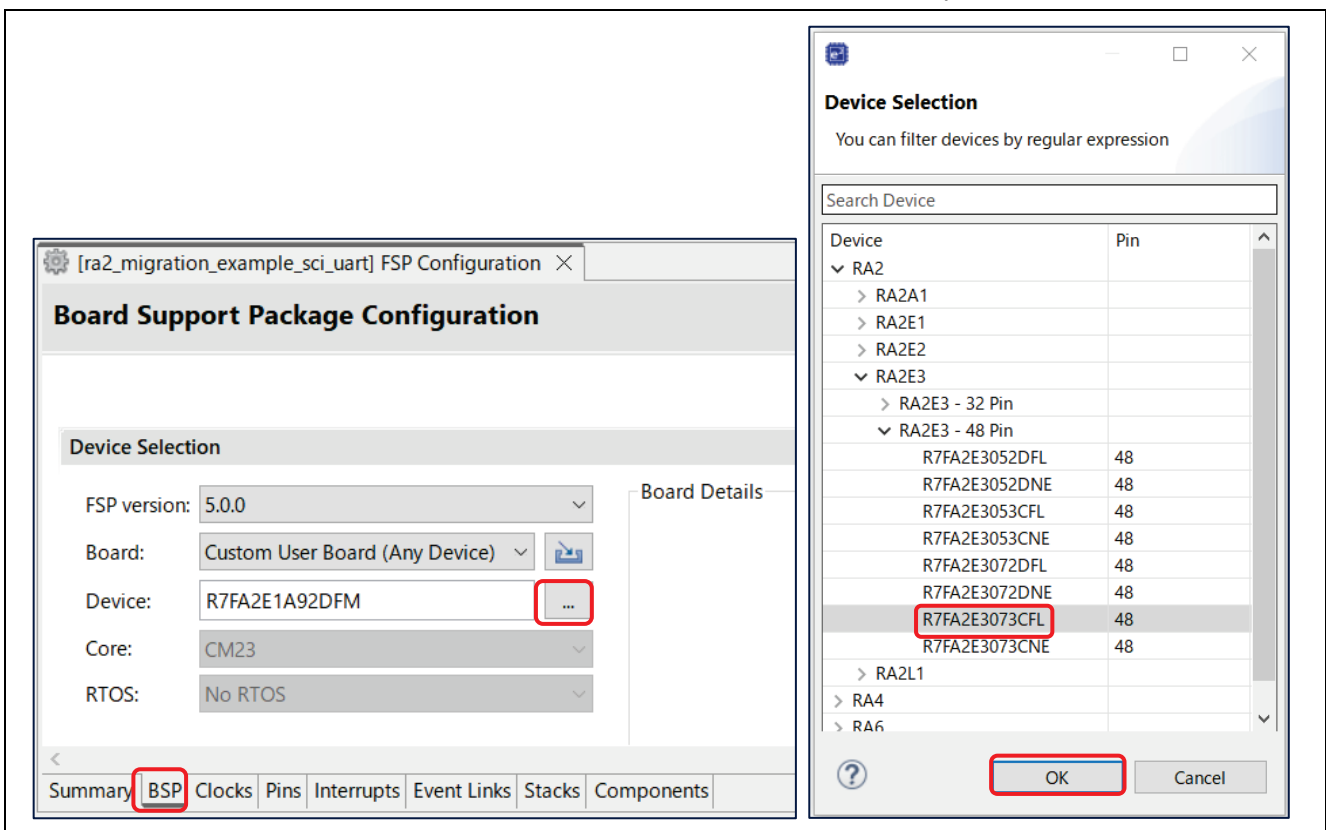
[ra2_migration_example_sci_uart] FSP Configuration ✕

Board Support Package Configuration

Device Selection

FSP version: 5.0.0

Board: Custom User Board (Any Device)

Device: R7FA2E1A92DFM ...

Core: CM23

RTOS: No RTOS

Board Details

Summary BSP Clocks Pins Interrupts Event Links Stacks Components

Device Selection

You can filter devices by regular expression

Search Device

| Device | Pin |
|---|---|
| RA2 | |
| RA2A1 | |
| RA2E1 | |
| RA2E2 | |
| RA2E3 | |
| RA2E3 - 32 Pin | |
| RA2E3 - 48 Pin | |
| R7FA2E3052DFL | 48 |
| R7FA2E3052DNE | 48 |
| R7FA2E3053CFL | 48 |
| R7FA2E3053CNE | 48 |
| R7FA2E3072DFL | 48 |
| R7FA2E3072DNE | 48 |
| R7FA2E3073CFL | 48 |
| R7FA2E3073CNE | 48 |
| RA2L1 | |
| RA4 | |
| RA6 | |

OK Cancel